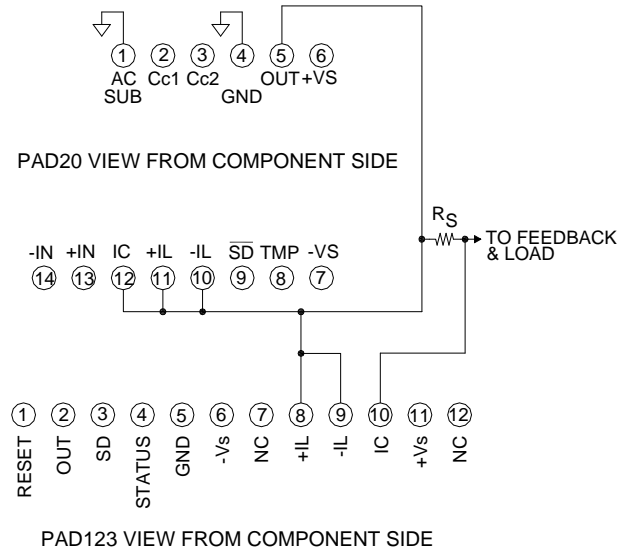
1 AC SUB
2 Cc1
3 Cc2
4 GND
5 OUT
6 +VS

PAD20 VIEW FROM COMPONENT SIDE

$R_S$
TO FEEDBACK & LOAD

-IN 14
+IN 13
IC 12
+IL 11
-IL 10
$\overline{SD}$ 9
TMP 8
-VS 7

1 RESET
2 OUT
3 SD
4 STATUS
5 GND
6 -Vs
7 NC
8 +IL
9 -IL
10 IC
11 +Vs
12 NC

PAD123 VIEW FROM COMPONENT SIDE